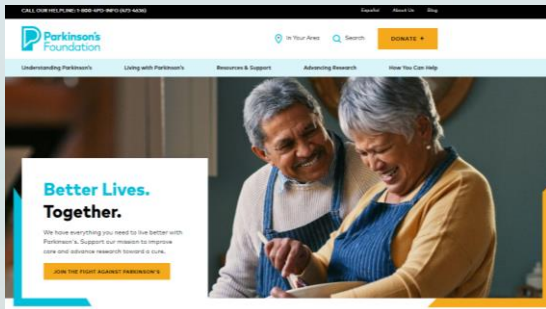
CALL OUR HELPLINE: 1-800-4PD-INFO (473-4636)

Español About Us Blog

Parkinson's Foundation

In Your Area Search DONATE +

Understanding Parkinson's Living with Parkinson's Resources & Support Advancing Research How You Can Help

Better Lives. Together.

We have everything you need to live better with Parkinson's. Support our mission to improve care and advance research toward a cure.

JOIN THE FIGHT AGAINST PARKINSON'S